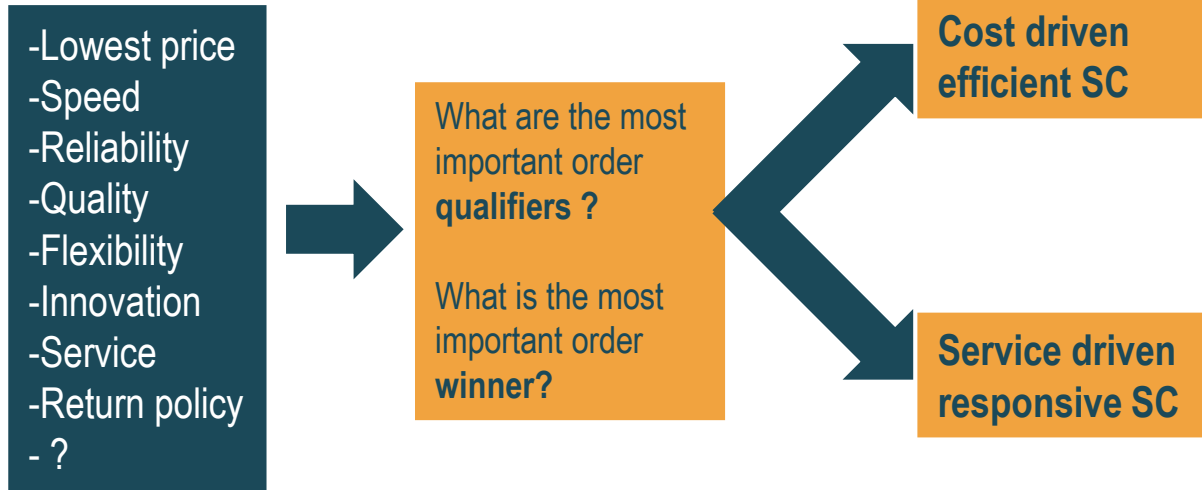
-Lowest price
-Speed
-Reliability
-Quality
-Flexibility
-Innovation
-Service
-Return policy
- ?

What are the most important order **qualifiers ?**

What is the most important order **winner?**

**Cost driven efficient SC**

**Service driven responsive SC**